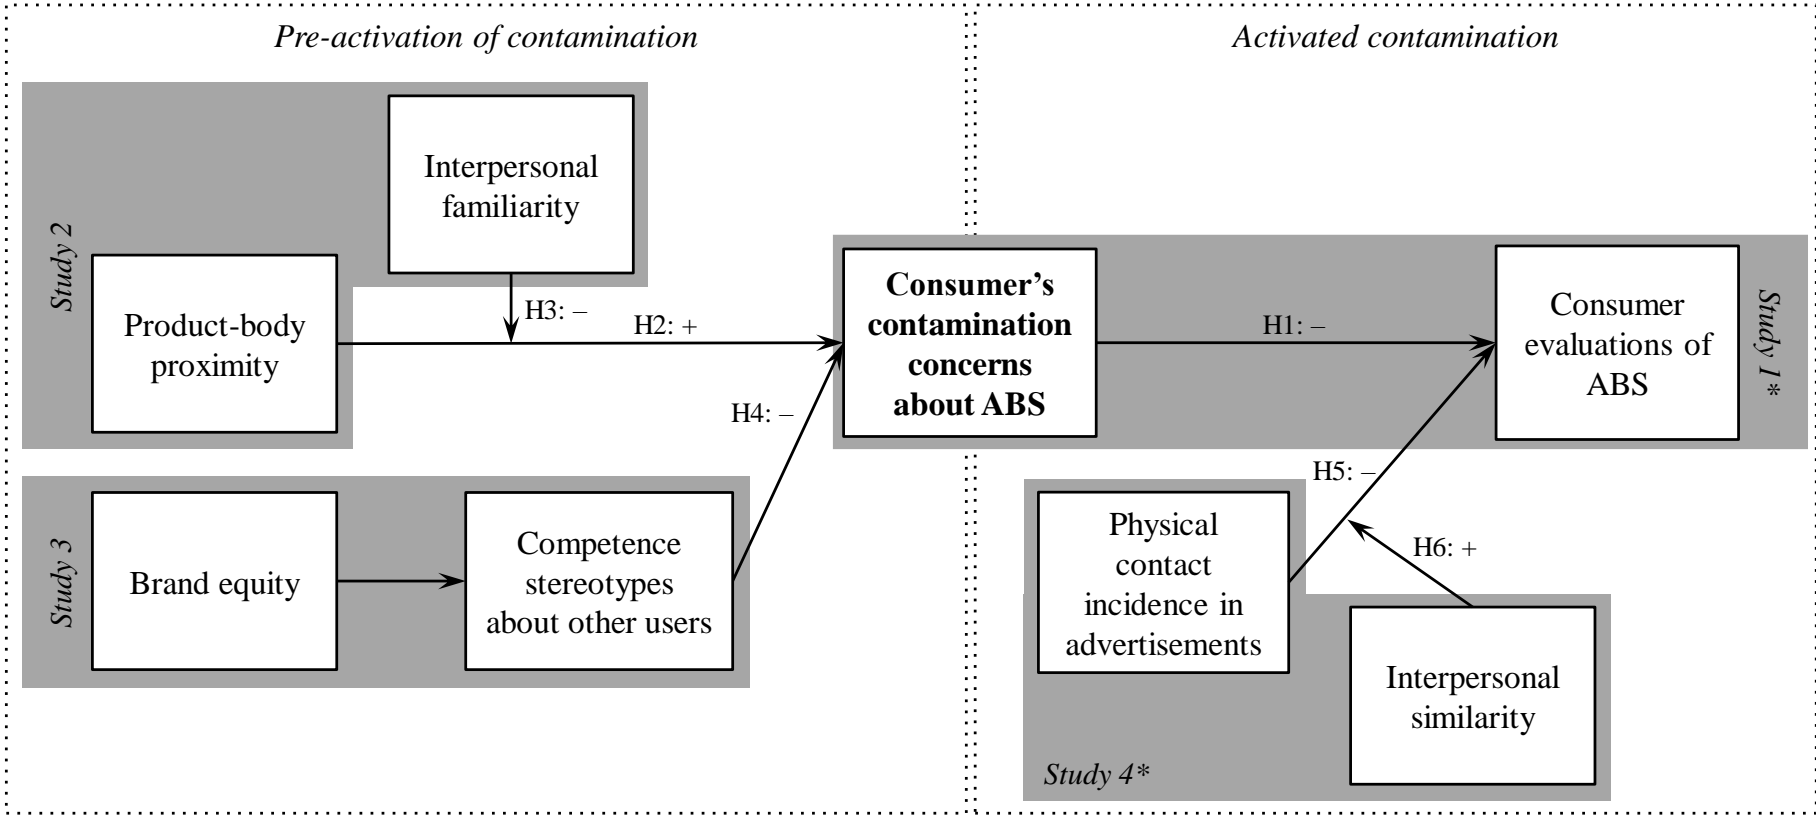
Pre-activation of contamination

Activated contamination

Study 2

Interpersonal familiarity

Product-body proximity

H3: –

H2: +

Consumer's contamination concerns about ABS

H1: –

Consumer evaluations of ABS

Study 1 *

H4: –

Study 3

Brand equity

Competence stereotypes about other users

H5: –

Physical contact incidence in advertisements

H6: +

Interpersonal similarity

Study 4*